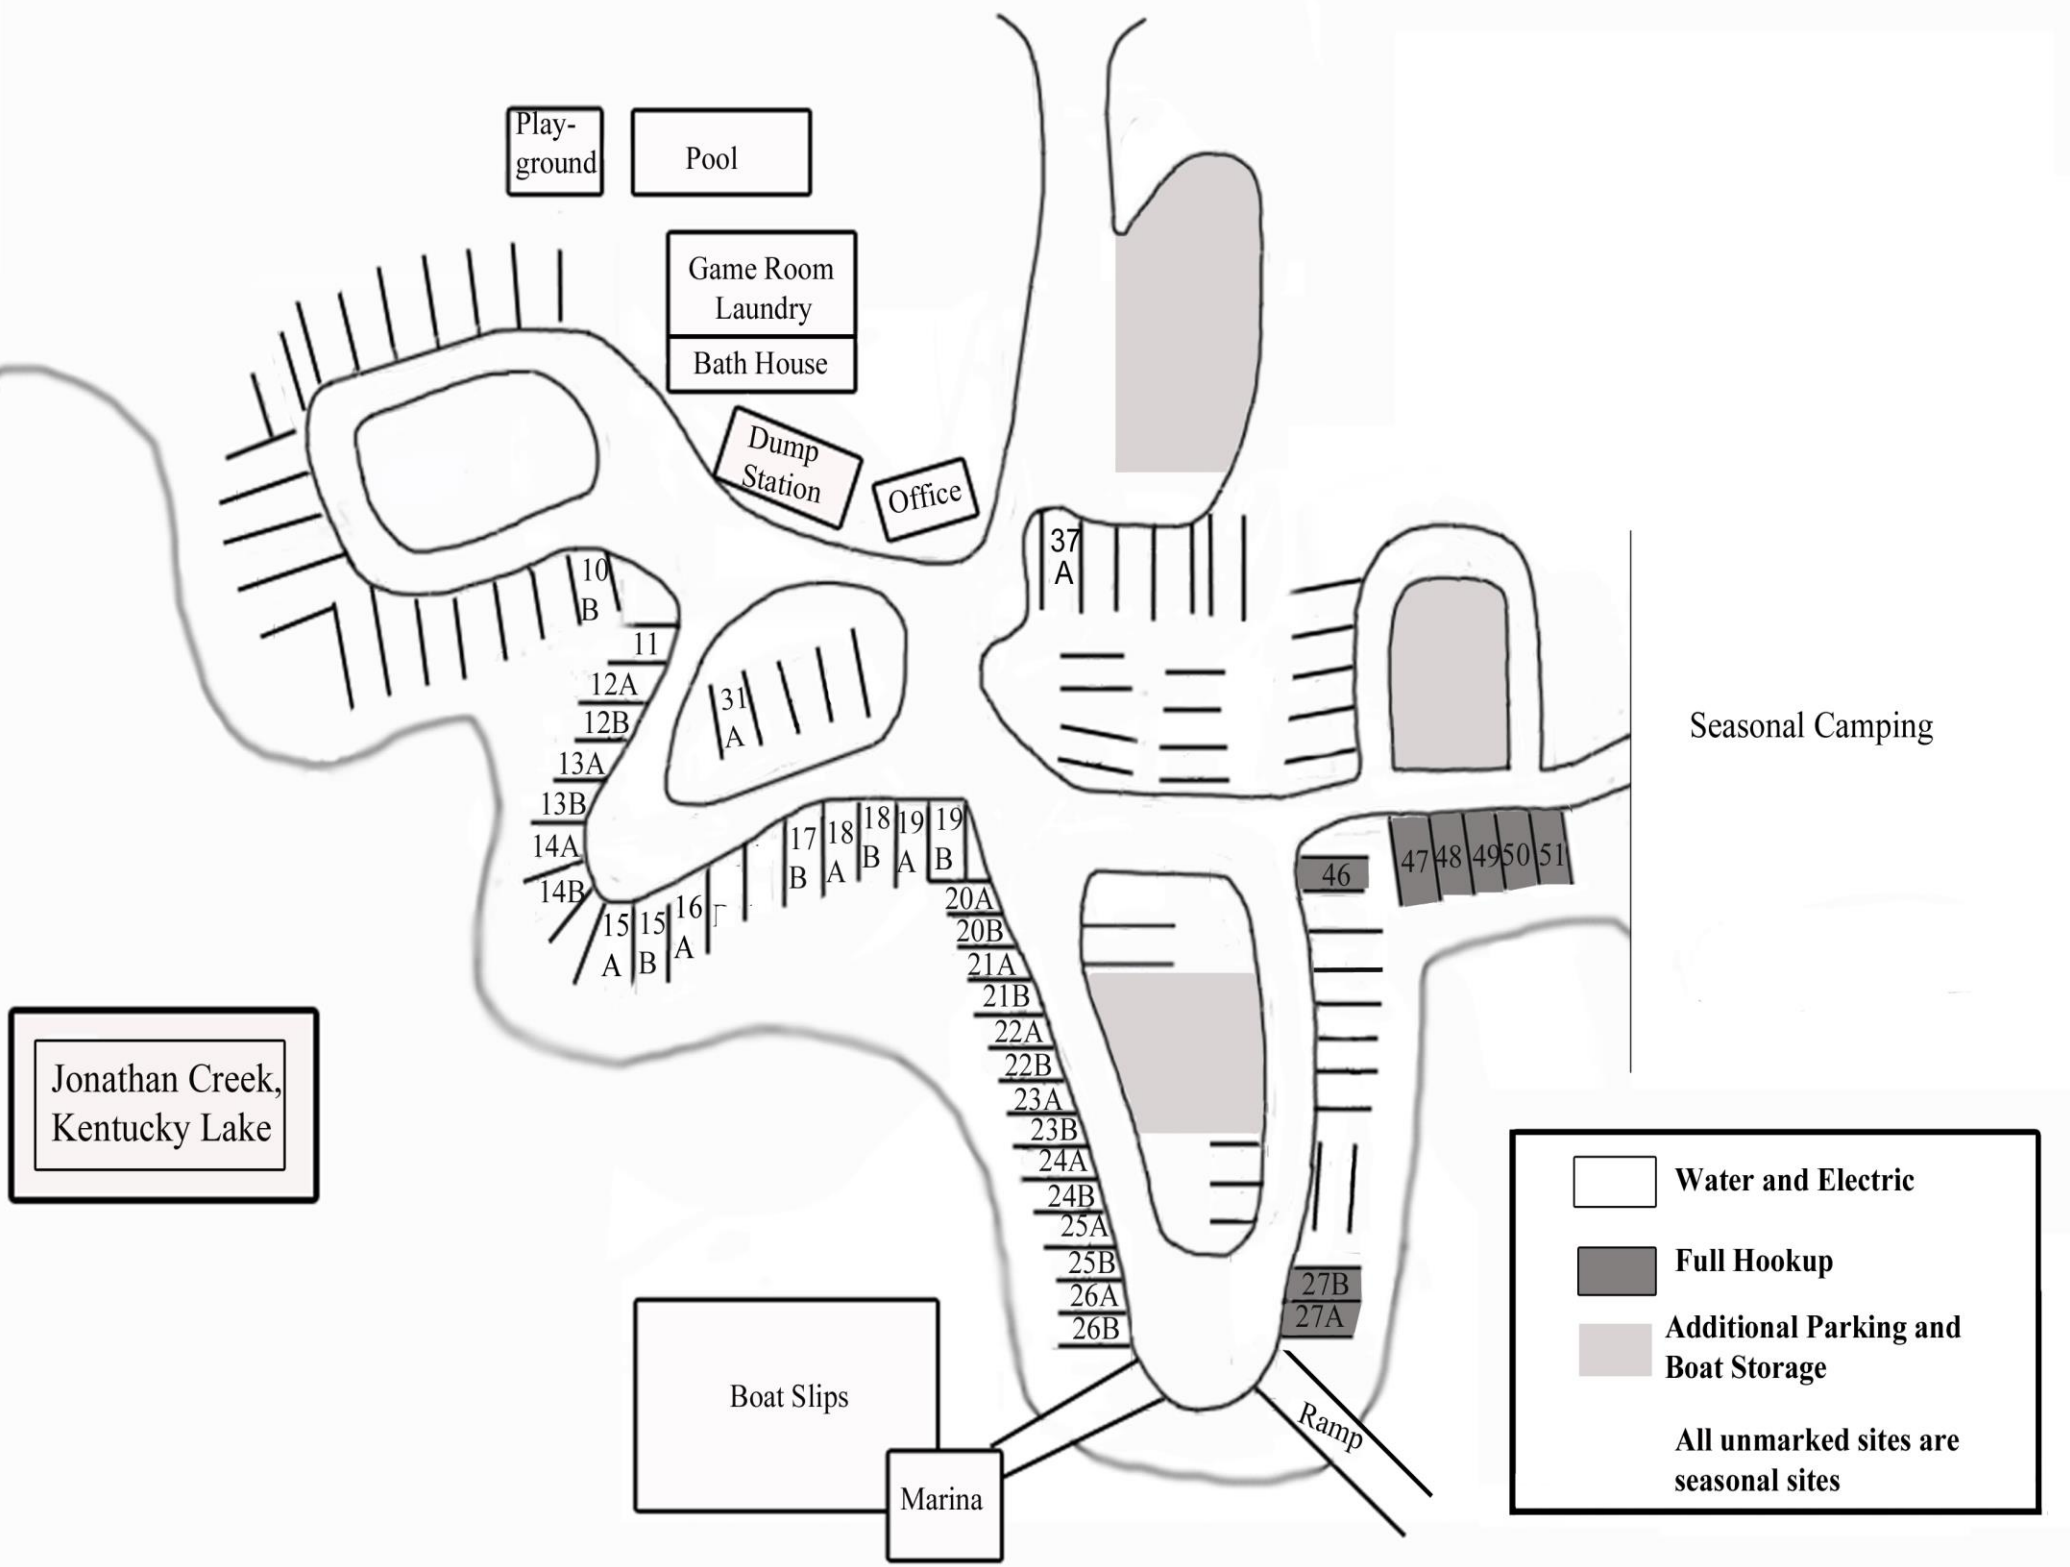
Play-ground

Pool

Game Room
Laundry

Bath House

Dump Station

Office

37 A

10 B

11

12A

12B

13A

13B

14A

14B

15 A

15 B

16 A

31 A

17 B

18 A

18 B

19 A

19 B

20A

20B

21A

21B

22A

22B

23A

23B

24A

24B

25A

25B

26A

26B

46

47

48

49

50

51

27B

27A

Seasonal Camping

Jonathan Creek, Kentucky Lake

Boat Slips

Marina

Ramp

Water and Electric

Full Hookup

Additional Parking and Boat Storage

All unmarked sites are seasonal sites